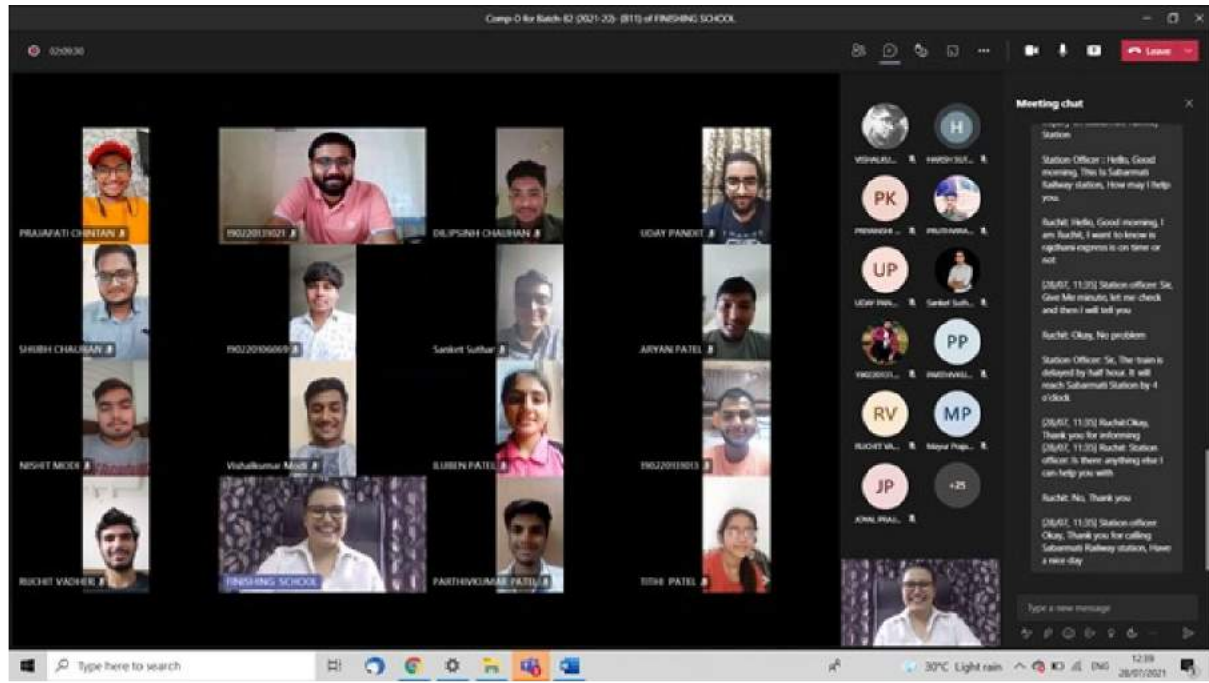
Comp-O for Batch-82 (2021-22)- (B11) of FINISHING SCHOOL

02:09:30

Leave

Meeting chat

Station

Station Officer : Hello, Good morning, This is Sabarmati Railway station, How may I help you.

Ruchit: Hello, Good morning, I am Ruchit, I want to know is rajdhani express is on time or not

[28/07, 11:35] Station officer: Sir, Give Me minute, let me check and then I will tell you

Ruchit: Okay, No problem

Station Officer: Sir, The train is delayed by half hour. It will reach Sabarmati Station by 4 o'clock

[28/07, 11:35] Ruchit:Okay, Thank you for informing
[28/07, 11:35] Ruchit: Station officer: Is there anything else I can help you with

Ruchit: No, Thank you

[28/07, 11:35] Station officer: Okay, Thank you for calling Sabarmati Railway station, Have a nice day

Type a new message

PRAJAPATI CHINTAN
190220131021
DILIPSINH CHAUHAN
UDAY PANDIT
SHUBH CHAUHAN
190220106069
Sanket Suthar
ARYAN PATEL
NISHIT MODI
Vishalkumar Modi
ILIBEN PATEL
190220131013
RUCHIT VADHER
FINISHING SCHOOL
PARTHIVKUMAR PATEL
TITHI PATEL

VISHALKU...
HARSH SUT...
PK
PRIYANSHI ...
PRUTHVIRA...
UP
UDAY PAN...
Sanket Suth...
PP
1902201...
PARTHIVKU...
RV
RUCHIT VA...
MP
Mayur Praja...
JP
JOHAL PRAJ...
+25

Type here to search

30°C Light rain
ENG
12:39
28/07/2021